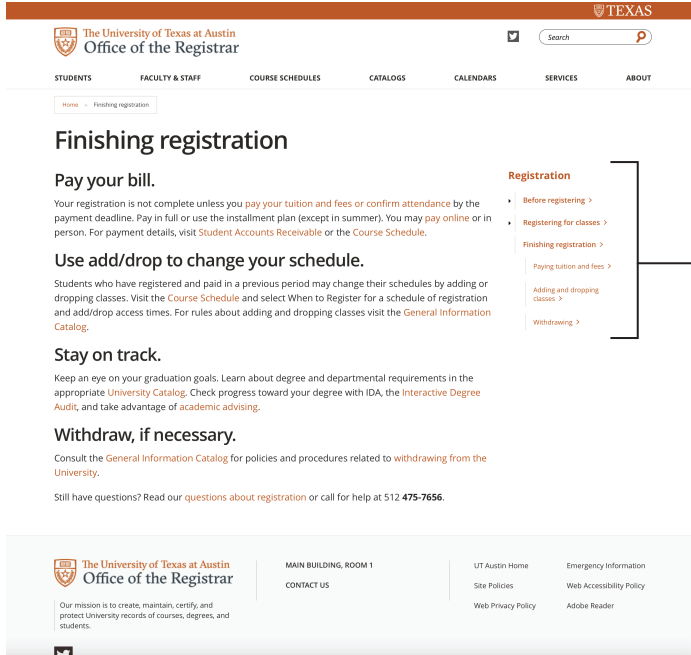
TEXAS

The University of Texas at Austin
Office of the Registrar

Search

STUDENTS FACULTY & STAFF COURSE SCHEDULES CATALOGS CALENDARS SERVICES ABOUT

Home > Finishing registration

Finishing registration

Pay your bill.

Your registration is not complete unless you pay your tuition and fees or confirm attendance by the payment deadline. Pay in full or use the installment plan (except in summer). You may pay online or in person. For payment details, visit Student Accounts Receivable or the Course Schedule.

Use add/drop to change your schedule.

Students who have registered and paid in a previous period may change their schedules by adding or dropping classes. Visit the Course Schedule and select When to Register for a schedule of registration and add/drop access times. For rules about adding and dropping classes visit the General Information Catalog.

Stay on track.

Keep an eye on your graduation goals. Learn about degree and departmental requirements in the appropriate University Catalog. Check progress toward your degree with IDA, the Interactive Degree Audit, and take advantage of academic advising.

Withdraw, if necessary.

Consult the General Information Catalog for policies and procedures related to withdrawing from the University.

Still have questions? Read our questions about registration or call for help at 512 475-7656.

Registration
Before registering >
Registering for classes >
Finishing registration >
Paying tuition and fees >
Adding and dropping classes >
Withdrawing >

The University of Texas at Austin
Office of the Registrar

Our mission is to create, maintain, certify, and protect University records of courses, degrees, and students.

MAIN BUILDING, ROOM 1
CONTACT US

UT Austin Home
Site Policies
Web Privacy Policy
Emergency Information
Web Accessibility Policy
Adobe Reader